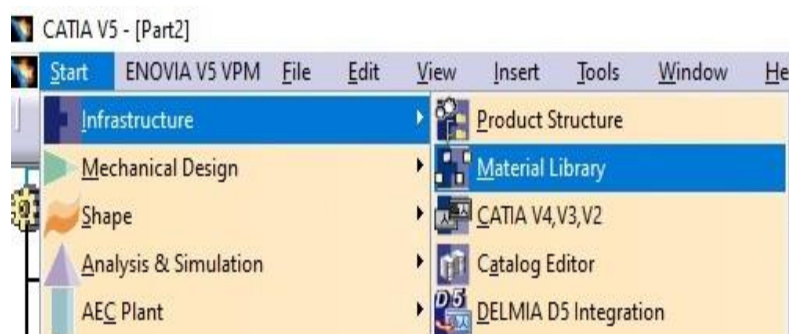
CATIA V5 - [Part2]

Start ENOVIA V5 VPM File Edit View Insert Tools Window He

Infrastructure
Mechanical Design
Shape
Analysis & Simulation
AEC Plant

Product Structure
Material Library
CATIA V4,V3,V2
Catalog Editor
DELMIA D5 Integration